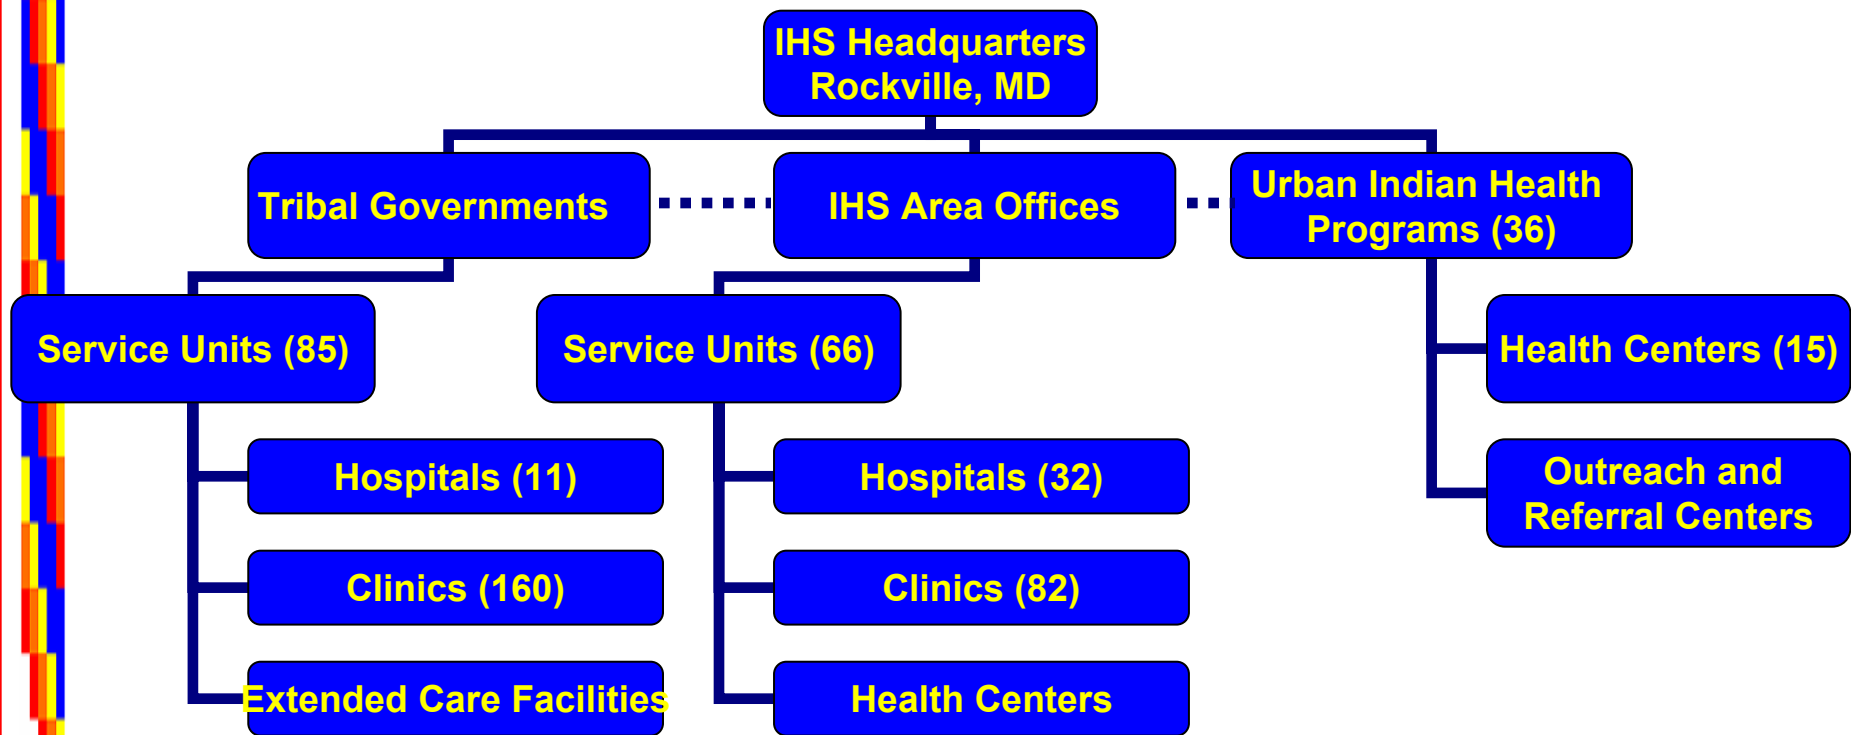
IHS Headquarters
Rockville, MD

Tribal Governments

IHS Area Offices

Urban Indian Health Programs (36)

Service Units (85)

Service Units (66)

Health Centers (15)

Hospitals (11)

Hospitals (32)

Outreach and Referral Centers

Clinics (160)

Clinics (82)

Extended Care Facilities

Health Centers